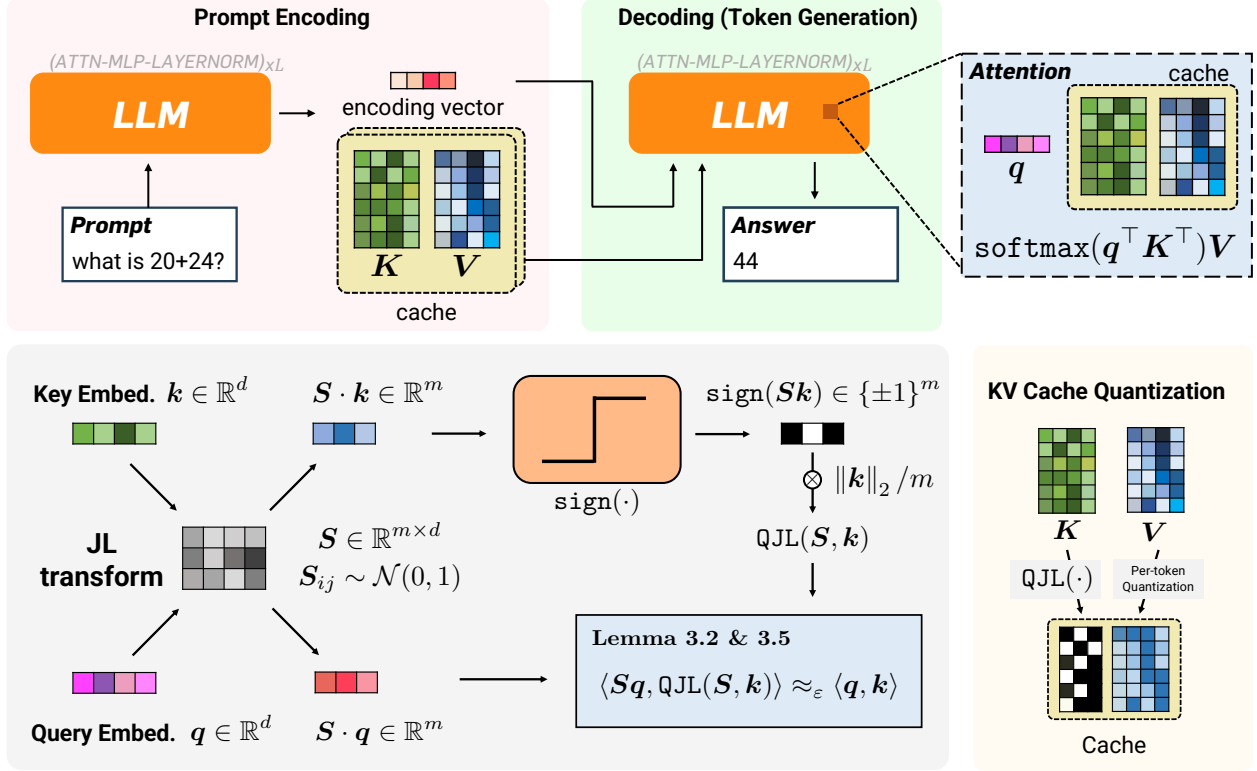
Prompt Encoding

(ATTN-MLP-LAYERNORM)$_{xL}$

LLM

encoding vector

Prompt
what is 20+24?

$\boldsymbol{K}$ $\boldsymbol{V}$

cache

Decoding (Token Generation)

(ATTN-MLP-LAYERNORM)$_{xL}$

LLM

Answer
44

Attention

cache

$\boldsymbol{q}$

$\texttt{softmax}(\boldsymbol{q}^\top \boldsymbol{K}^\top)\boldsymbol{V}$

Key Embed. $\boldsymbol{k} \in \mathbb{R}^d$

$\boldsymbol{S} \cdot \boldsymbol{k} \in \mathbb{R}^m$

$\texttt{sign}(\cdot)$

$\texttt{sign}(\boldsymbol{S}\boldsymbol{k}) \in \{\pm 1\}^m$

$\otimes$ $\|\boldsymbol{k}\|_2 / m$

$\texttt{QJL}(\boldsymbol{S}, \boldsymbol{k})$

JL transform

$\boldsymbol{S} \in \mathbb{R}^{m \times d}$
$\boldsymbol{S}_{ij} \sim \mathcal{N}(0,1)$

Lemma 3.2 & 3.5

$\langle \boldsymbol{S}\boldsymbol{q}, \texttt{QJL}(\boldsymbol{S}, \boldsymbol{k}) \rangle \approx_\varepsilon \langle \boldsymbol{q}, \boldsymbol{k} \rangle$

Query Embed. $\boldsymbol{q} \in \mathbb{R}^d$

$\boldsymbol{S} \cdot \boldsymbol{q} \in \mathbb{R}^m$

KV Cache Quantization

$\boldsymbol{K}$ $\boldsymbol{V}$

$\texttt{QJL}(\cdot)$

Per-token Quantization

Cache